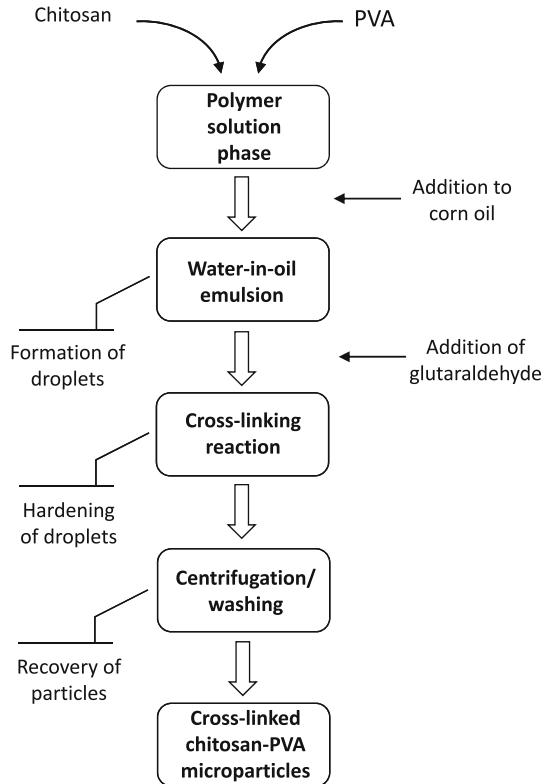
Chitosan

PVA

Polymer solution phase

Addition to corn oil

Water-in-oil emulsion

Formation of droplets

Addition of glutaraldehyde

Cross-linking reaction

Hardening of droplets

Centrifugation/ washing

Recovery of particles

Cross-linked chitosan-PVA microparticles